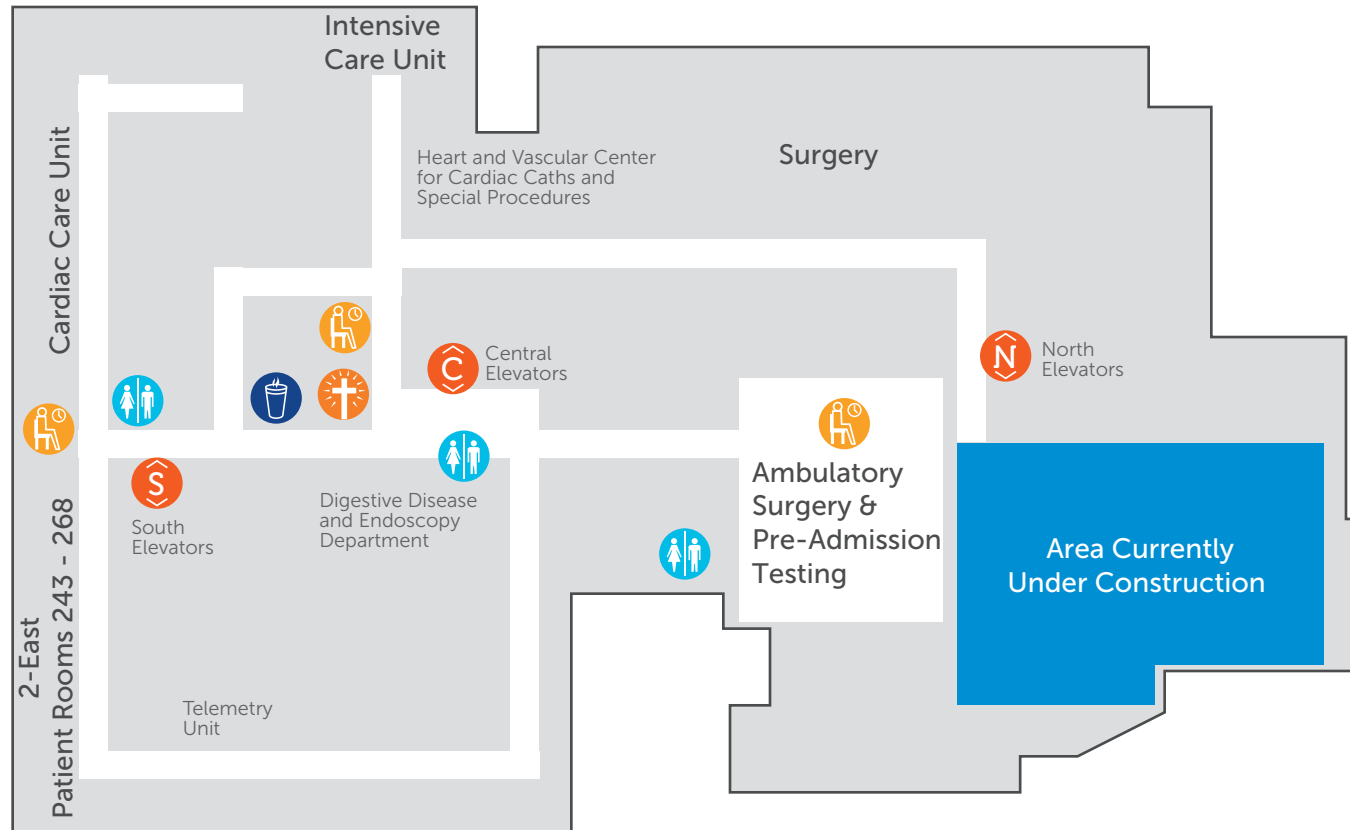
Intensive Care Unit

Cardiac Care Unit

Heart and Vascular Center for Cardiac Caths and Special Procedures

Surgery

Central Elevators

North Elevators

S

South Elevators

Digestive Disease and Endoscopy Department

Ambulatory Surgery & Pre-Admission Testing

Area Currently Under Construction

2-East Patient Rooms 243 - 268

Telemetry Unit